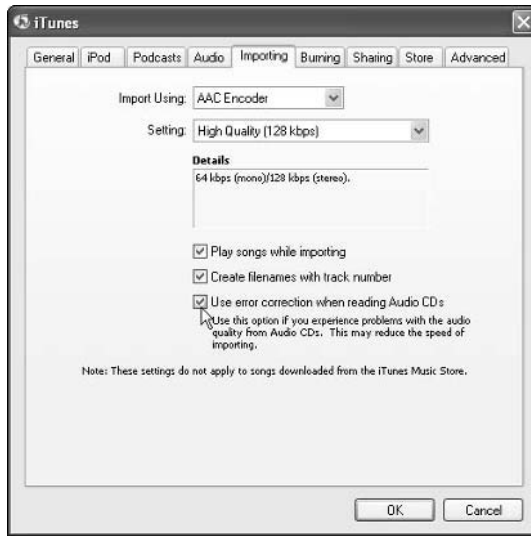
iTunes

General | iPod | Podcasts | Audio | Importing | Burning | Sharing | Store | Advanced

Import Using: AAC Encoder

Setting: High Quality (128 kbps)

Details
64 kbps (mono)/128 kbps (stereo).

Play songs while importing

Create filenames with track number

Use error correction when reading Audio CDs
Use this option if you experience problems with the audio quality from Audio CDs. This may reduce the speed of importing.

Note: These settings do not apply to songs downloaded from the iTunes Music Store.

OK | Cancel